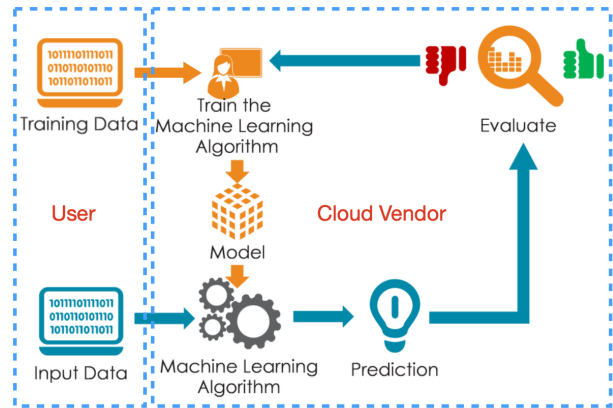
1011110111011
0110110101110
1011101101011

Training Data

Train the Machine Learning Algorithm

Evaluate

User

Cloud Vendor

Model

1011110111011
0110110101110
1011101101011

Input Data

Machine Learning Algorithm

Prediction